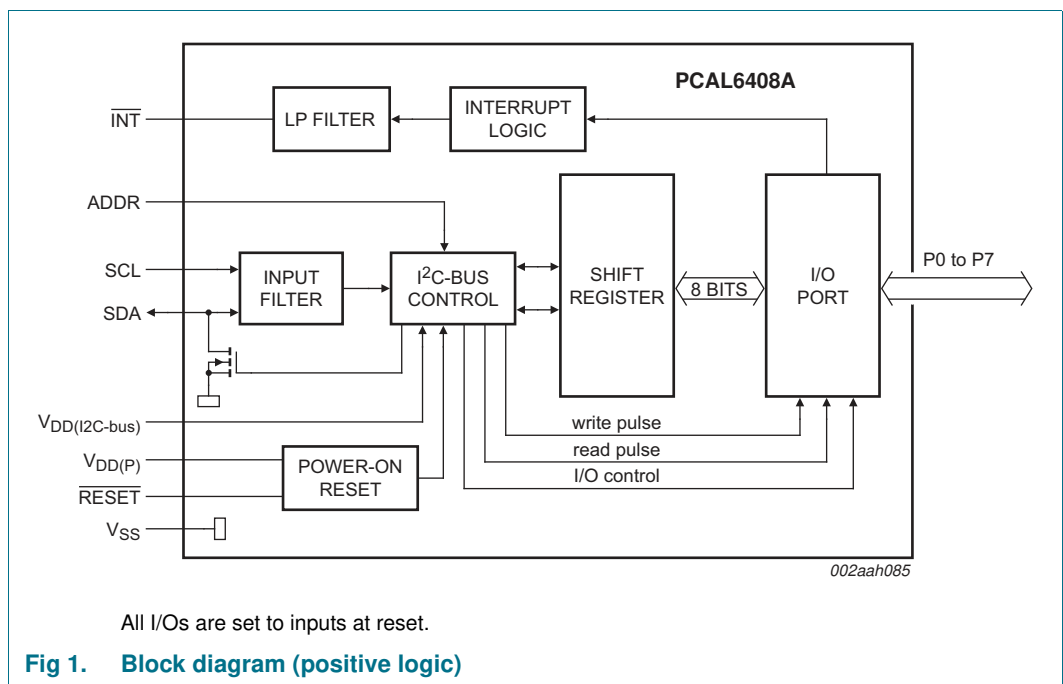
PCAL6408A

$\overline{INT}$

LP FILTER

INTERRUPT LOGIC

ADDR

SCL

SDA

INPUT FILTER

I$^2$C-BUS CONTROL

SHIFT REGISTER

8 BITS

I/O PORT

P0 to P7

$V_{DD(I2C-bus)}$

$V_{DD(P)}$

$\overline{RESET}$

$V_{SS}$

POWER-ON RESET

write pulse

read pulse

I/O control

002aah085

All I/Os are set to inputs at reset.

Fig 1. Block diagram (positive logic)